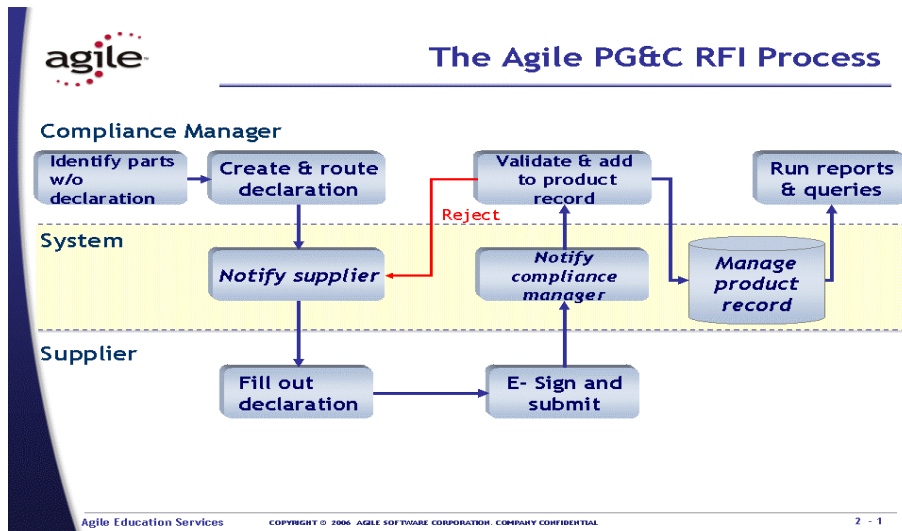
agile

The Agile PG&C RFI Process

Compliance Manager

Identify parts w/o declaration

Create & route declaration

Validate & add to product record

Run reports & queries

Reject

System

Notify supplier

Notify compliance manager

Manage product record

Supplier

Fill out declaration

E- Sign and submit

Agile Education Services

COPYRIGHT © 2006 AGILE SOFTWARE CORPORATION. COMPANY CONFIDENTIAL

2 - 1